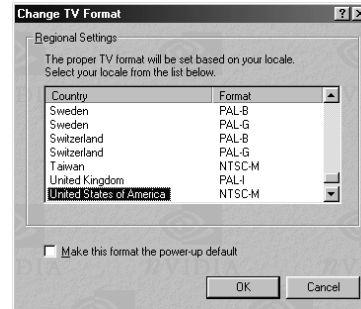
Change TV Format

?

Regional Settings

The proper TV format will be set based on your locale. Select your locale from the list below.

| Country | Format |
|---|---|
| Sweden | PAL-B |
| Sweden | PAL-G |
| Switzerland | PAL-B |
| Switzerland | PAL-G |
| Taiwan | NTSC-M |
| United Kingdom | PAL-I |
| United States of America | NTSC-M |

Make this format the power-up default

OK

Cancel